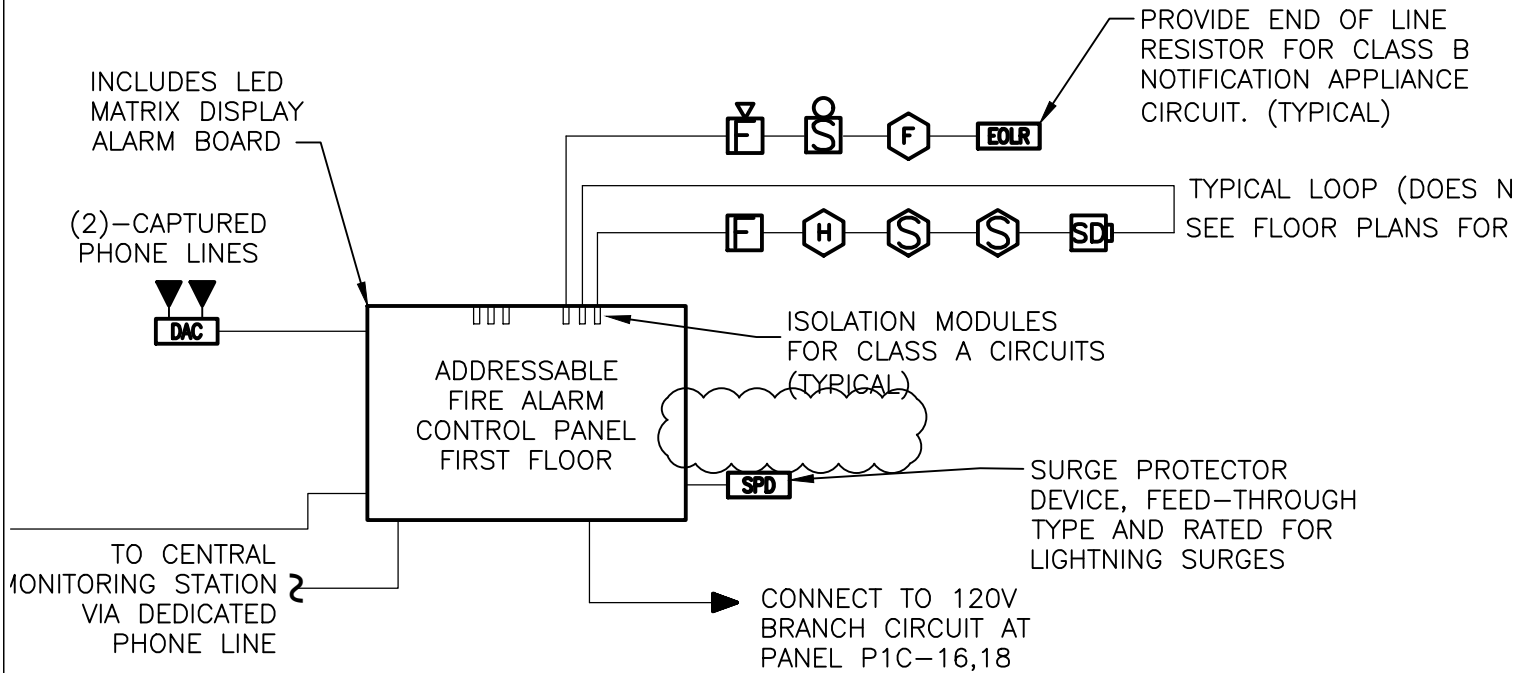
PROVIDE END OF LINE RESISTOR FOR CLASS B NOTIFICATION APPLIANCE CIRCUIT. (TYPICAL)

INCLUDES LED MATRIX DISPLAY ALARM BOARD

F S F EOLR

TYPICAL LOOP (DOES N
SEE FLOOR PLANS FOR

(2)–CAPTURED PHONE LINES

F H S S SD

DAC

ISOLATION MODULES FOR CLASS A CIRCUITS (TYPICAL)

ADDRESSABLE FIRE ALARM CONTROL PANEL FIRST FLOOR

SPD

SURGE PROTECTOR DEVICE, FEED–THROUGH TYPE AND RATED FOR LIGHTNING SURGES

TO CENTRAL MONITORING STATION VIA DEDICATED PHONE LINE

CONNECT TO 120V BRANCH CIRCUIT AT PANEL P1C–16,18